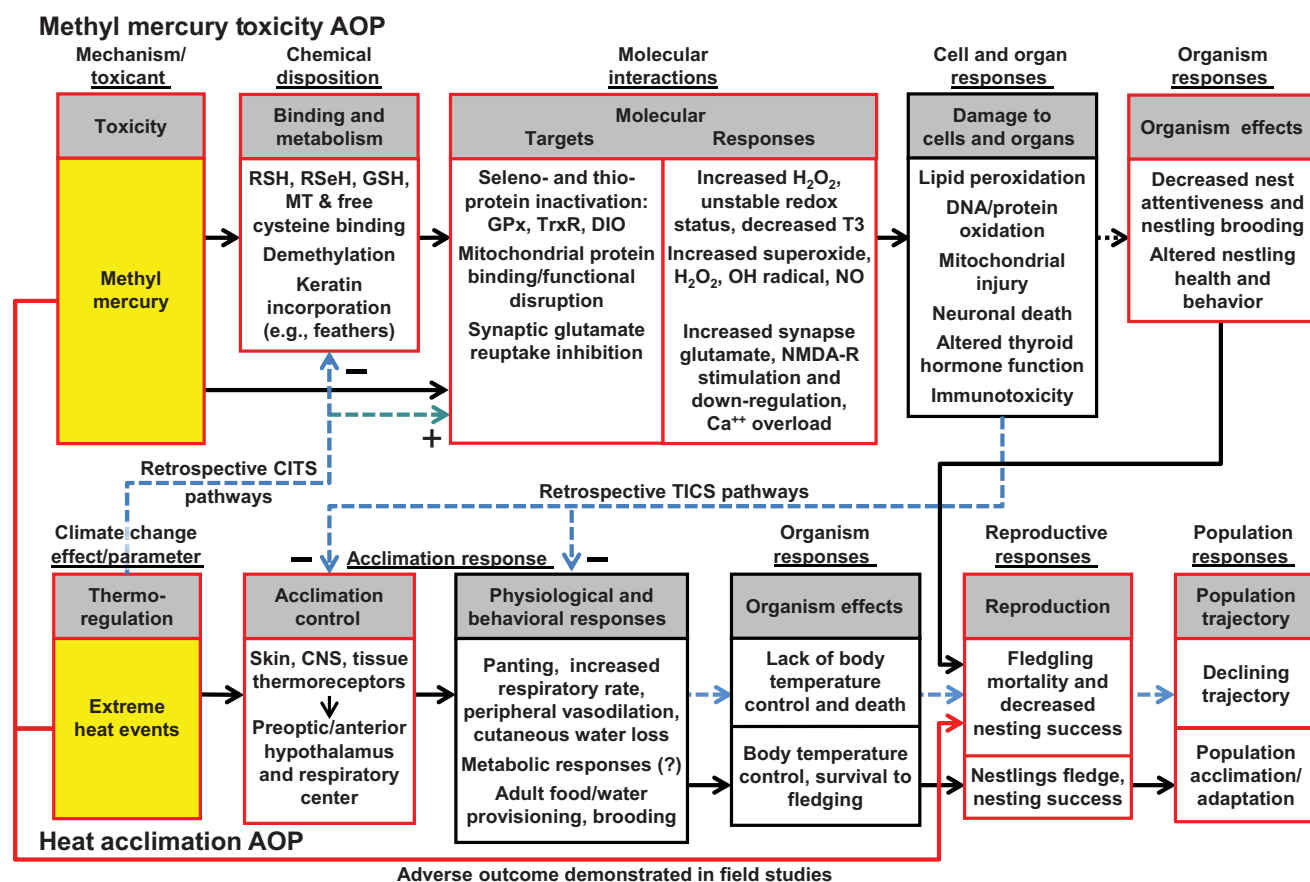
Methyl mercury toxicity AOP

Mechanism/ toxicant

Chemical disposition

Molecular interactions

Cell and organ responses

Organism responses

Toxicity

Methyl mercury

Binding and metabolism

RSH, RSeH, GSH, MT & free cysteine binding

Demethylation

Keratin incorporation (e.g., feathers)

Molecular

Targets

Responses

Seleno- and thio-protein inactivation: GPx, TrxR, DIO

Mitochondrial protein binding/functional disruption

Synaptic glutamate reuptake inhibition

Increased $H_2O_2$, unstable redox status, decreased T3

Increased superoxide, $H_2O_2$, OH radical, NO

Increased synapse glutamate, NMDA-R stimulation and down-regulation, $Ca^{++}$ overload

Damage to cells and organs

Lipid peroxidation

DNA/protein oxidation

Mitochondrial injury

Neuronal death

Altered thyroid hormone function

Immunotoxicity

Organism effects

Decreased nest attentiveness and nestling brooding

Altered nestling health and behavior

−

+

Retrospective CITS pathways

Retrospective TICS pathways

Climate change effect/parameter

−

Acclimation response

−

Organism responses

Reproductive responses

Population responses

Thermo-regulation

Extreme heat events

Acclimation control

Skin, CNS, tissue thermoreceptors

Preoptic/anterior hypothalamus and respiratory center

Physiological and behavioral responses

Panting, increased respiratory rate, peripheral vasodilation, cutaneous water loss

Metabolic responses (?)

Adult food/water provisioning, brooding

Organism effects

Lack of body temperature control and death

Body temperature control, survival to fledging

Reproduction

Fledgling mortality and decreased nesting success

Nestlings fledge, nesting success

Population trajectory

Declining trajectory

Population acclimation/ adaptation

Heat acclimation AOP

Adverse outcome demonstrated in field studies